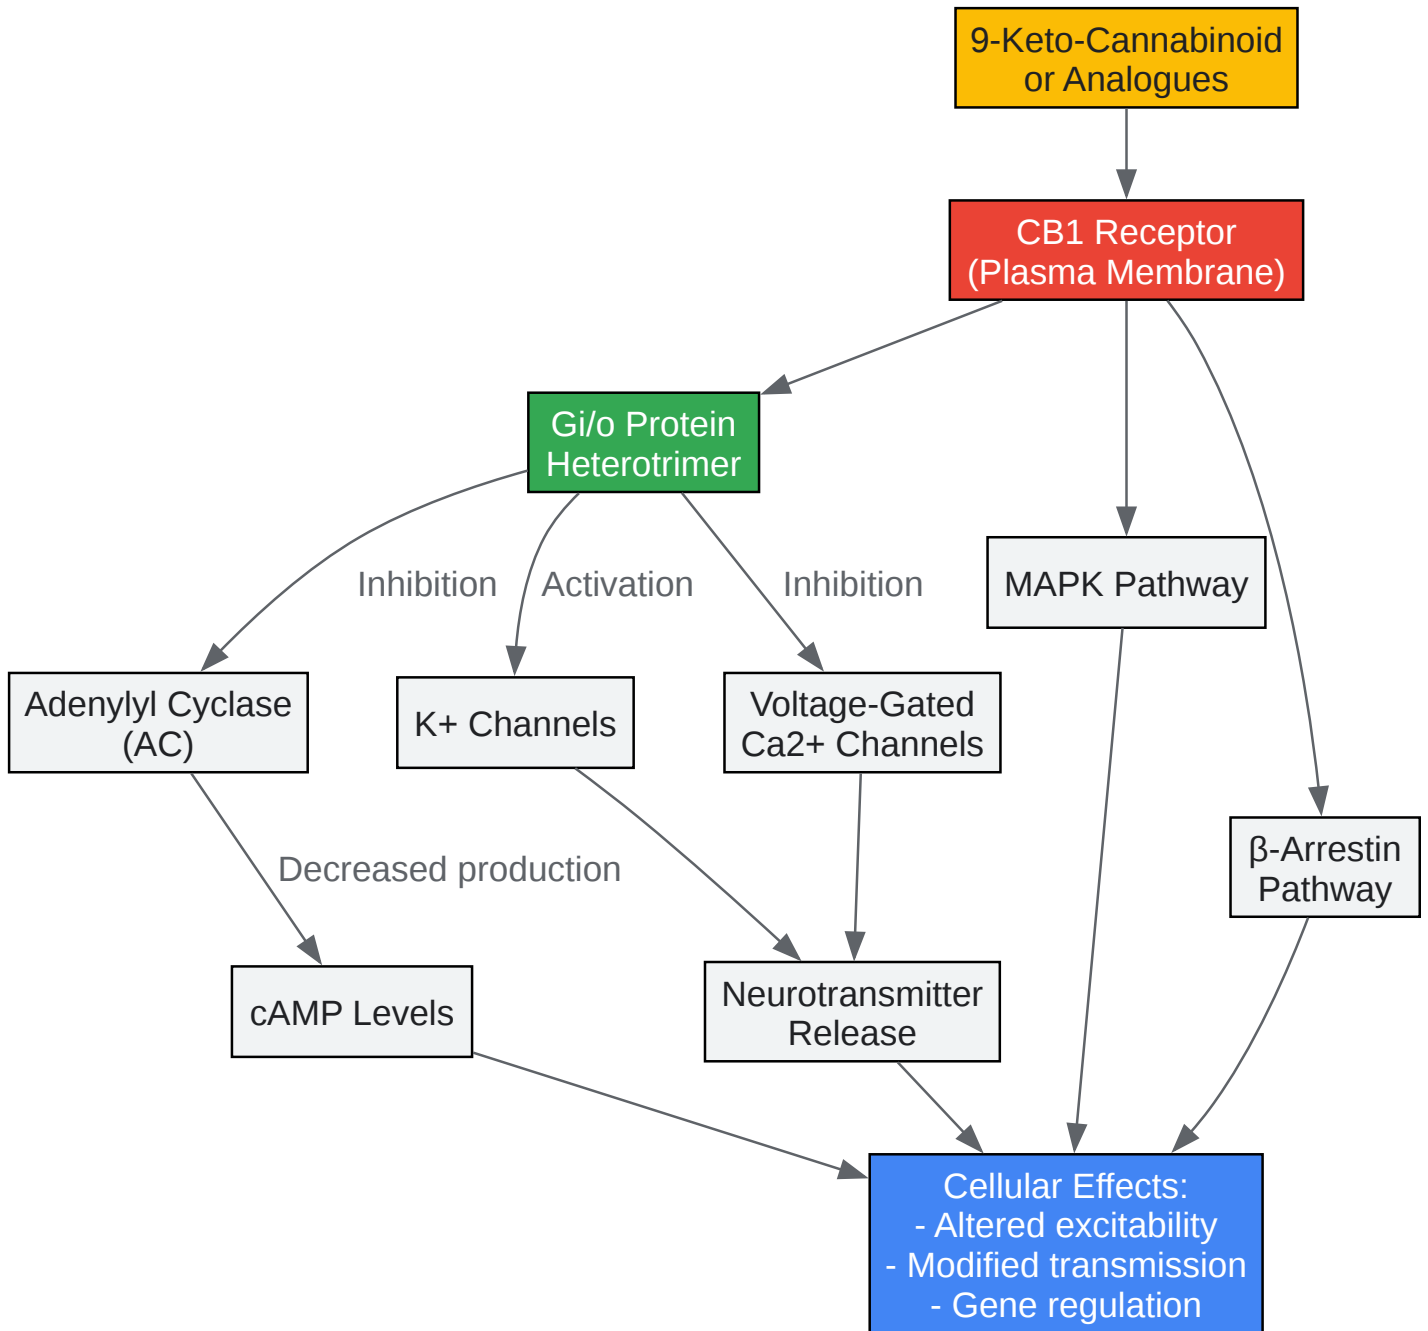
9-Keto-Cannabinoid or Analogues

CB1 Receptor (Plasma Membrane)

Gi/o Protein Heterotrimer

MAPK Pathway

Inhibition

Activation

Inhibition

Adenylyl Cyclase (AC)

K+ Channels

Voltage-Gated Ca2+ Channels

β-Arrestin Pathway

Decreased production

cAMP Levels

Neurotransmitter Release

Cellular Effects:
- Altered excitability
- Modified transmission
- Gene regulation